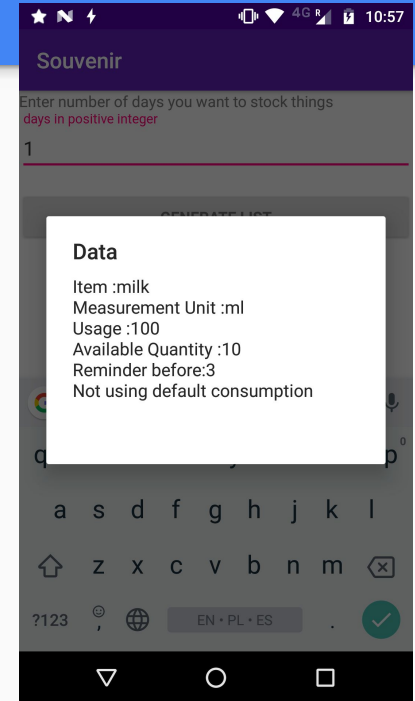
4G R 10:57

Souvenir

Enter number of days you want to stock things

days in positive integer

1

GENERATE LIST

Data

Item :milk
Measurement Unit :ml
Usage :100
Available Quantity :10
Reminder before:3
Not using default consumption

q p

a s d f g h j k l

z x c v b n m

?123 , EN • PL • ES .